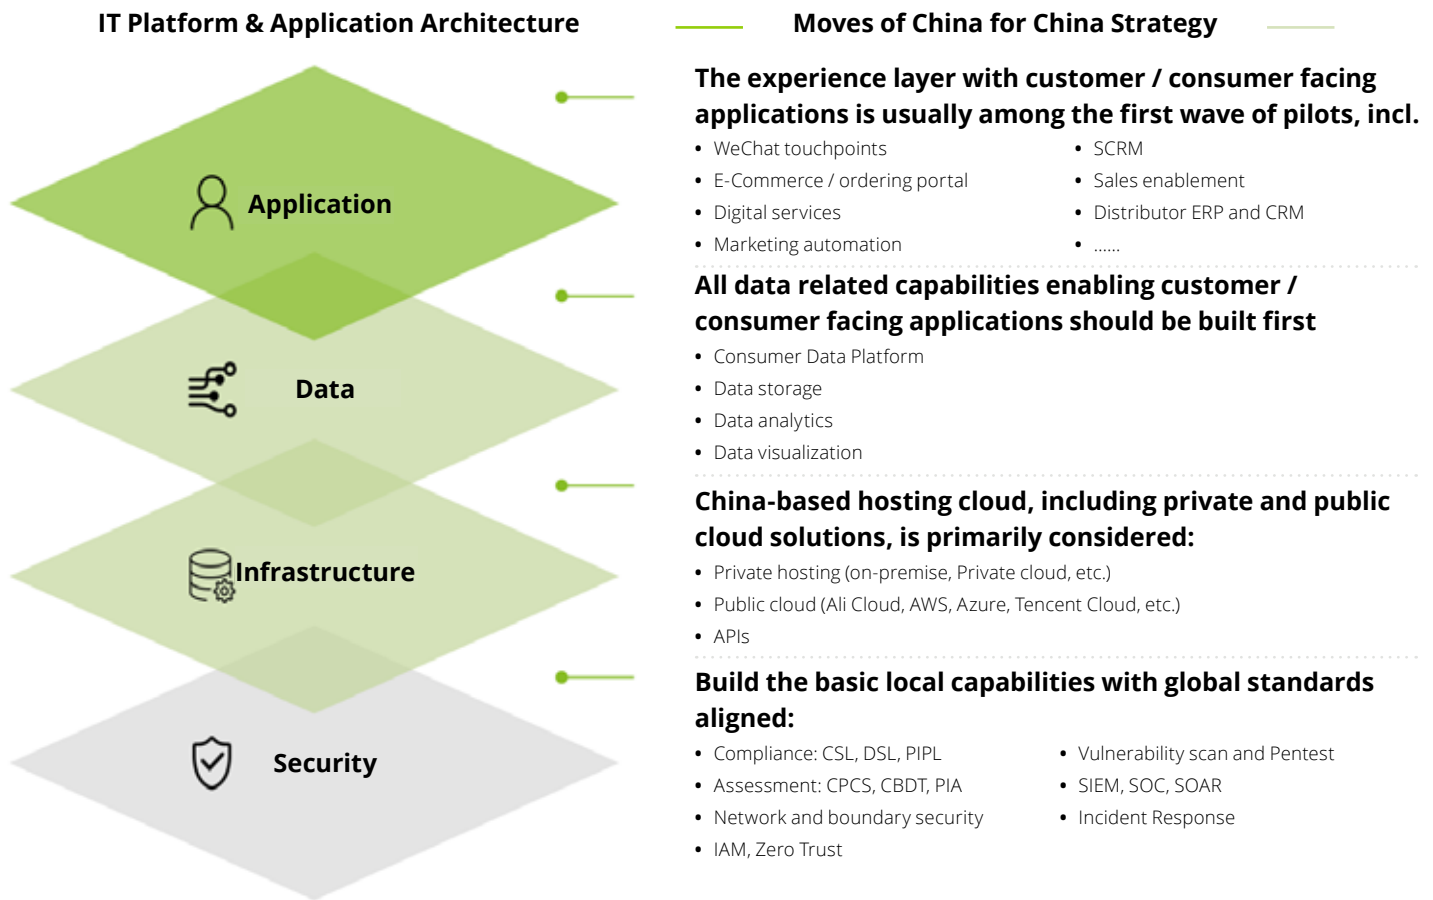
IT Platform & Application Architecture

Application

Data

Infrastructure

Security

Moves of China for China Strategy

The experience layer with customer / consumer facing applications is usually among the first wave of pilots, incl.

- WeChat touchpoints
- E-Commerce / ordering portal
- Digital services
- Marketing automation
- SCRM
- Sales enablement
- Distributor ERP and CRM
- ......

All data related capabilities enabling customer / consumer facing applications should be built first

- Consumer Data Platform
- Data storage
- Data analytics
- Data visualization

China-based hosting cloud, including private and public cloud solutions, is primarily considered:

- Private hosting (on-premise, Private cloud, etc.)
- Public cloud (Ali Cloud, AWS, Azure, Tencent Cloud, etc.)
- APIs

Build the basic local capabilities with global standards aligned:

- Compliance: CSL, DSL, PIPL
- Assessment: CPCS, CBDT, PIA
- Network and boundary security
- IAM, Zero Trust
- Vulnerability scan and Pentest
- SIEM, SOC, SOAR
- Incident Response